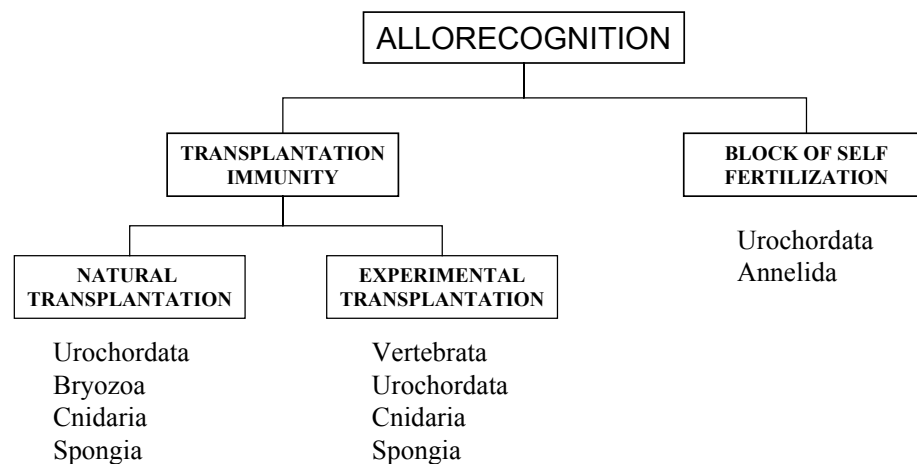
ALLORECOGNITION

TRANSPLANTATION IMMUNITY

BLOCK OF SELF FERTILIZATION

Urochordata
Annelida

NATURAL TRANSPLANTATION

Urochordata
Bryozoa
Cnidaria
Spongia

EXPERIMENTAL TRANSPLANTATION

Vertebrata
Urochordata
Cnidaria
Spongia